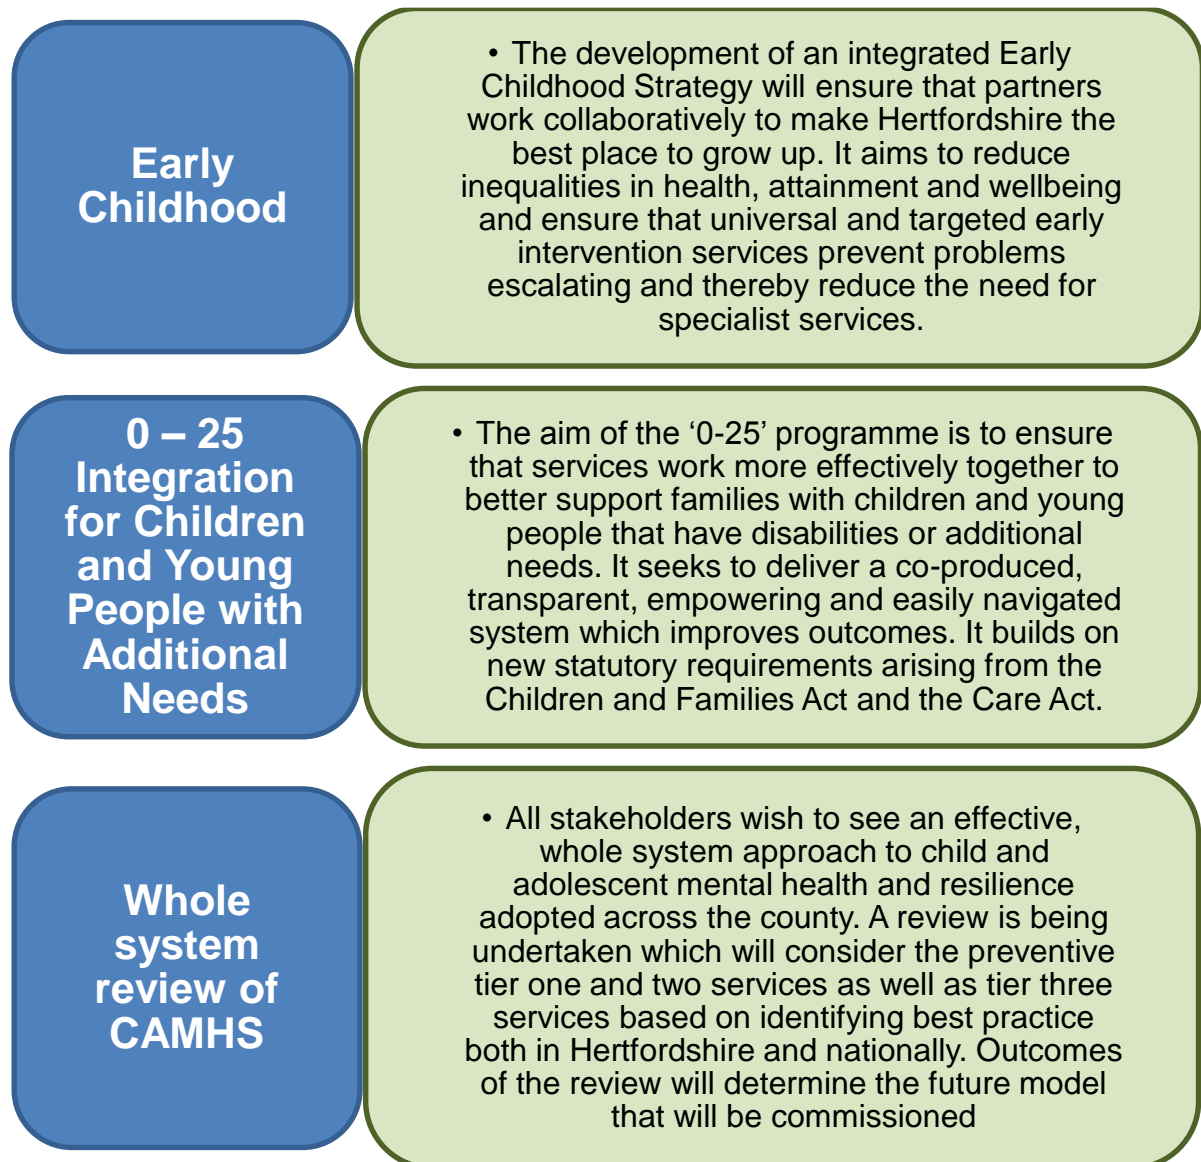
Early Childhood

• The development of an integrated Early Childhood Strategy will ensure that partners work collaboratively to make Hertfordshire the best place to grow up. It aims to reduce inequalities in health, attainment and wellbeing and ensure that universal and targeted early intervention services prevent problems escalating and thereby reduce the need for specialist services.

0 – 25 Integration for Children and Young People with Additional Needs

• The aim of the ‘0-25’ programme is to ensure that services work more effectively together to better support families with children and young people that have disabilities or additional needs. It seeks to deliver a co-produced, transparent, empowering and easily navigated system which improves outcomes. It builds on new statutory requirements arising from the Children and Families Act and the Care Act.

Whole system review of CAMHS

• All stakeholders wish to see an effective, whole system approach to child and adolescent mental health and resilience adopted across the county. A review is being undertaken which will consider the preventive tier one and two services as well as tier three services based on identifying best practice both in Hertfordshire and nationally. Outcomes of the review will determine the future model that will be commissioned